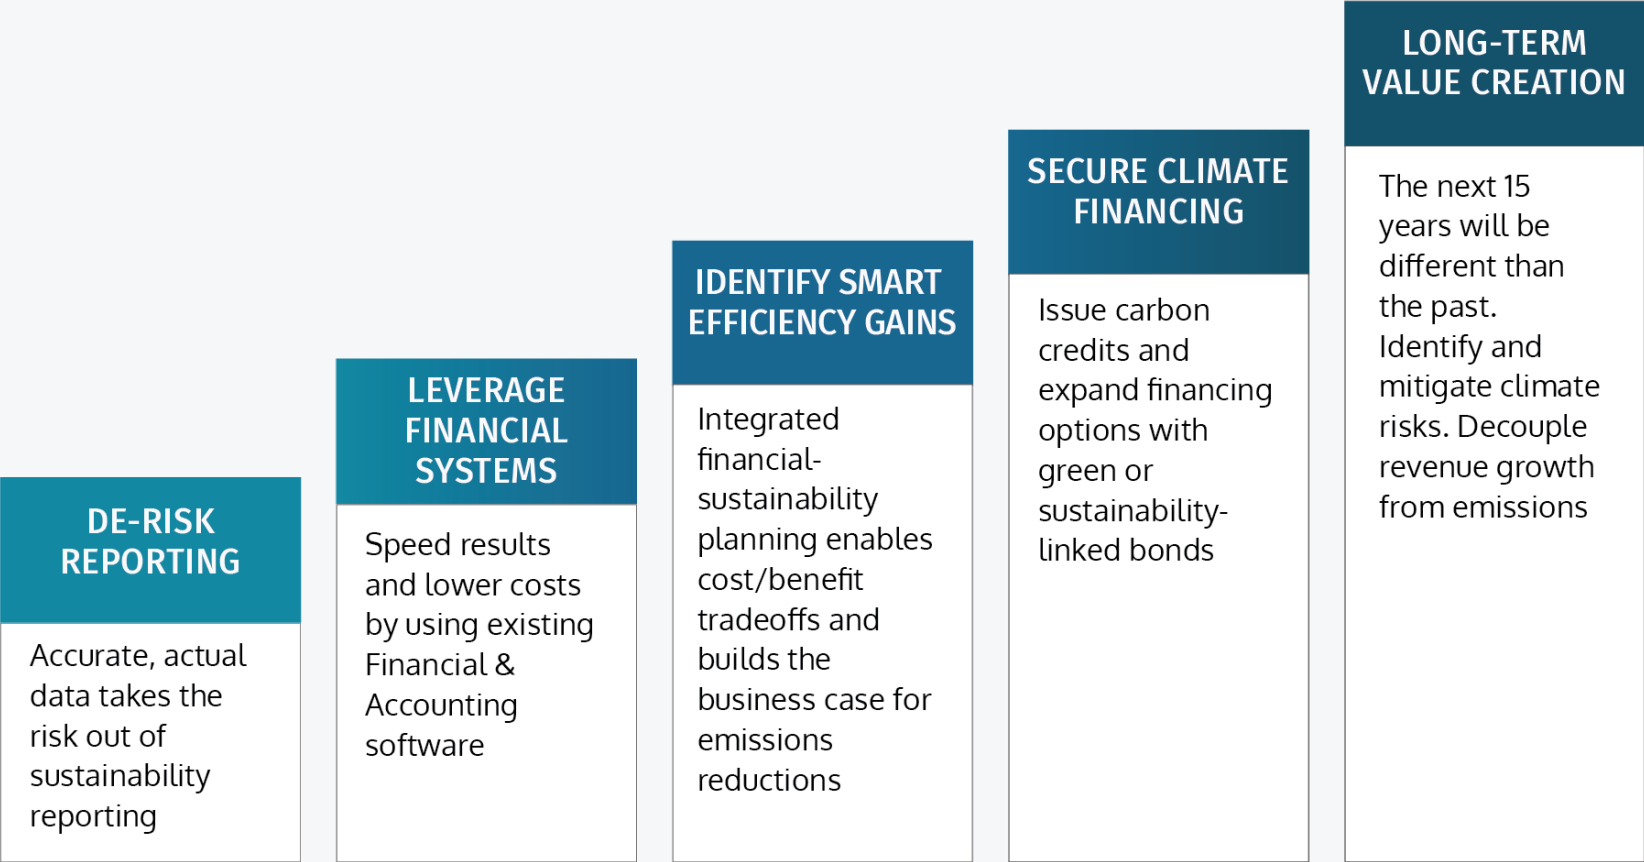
DE-RISK REPORTING

Accurate, actual data takes the risk out of sustainability reporting

LEVERAGE FINANCIAL SYSTEMS

Speed results and lower costs by using existing Financial & Accounting software

IDENTIFY SMART EFFICIENCY GAINS

Integrated financial-sustainability planning enables cost/benefit tradeoffs and builds the business case for emissions reductions

SECURE CLIMATE FINANCING

Issue carbon credits and expand financing options with green or sustainability-linked bonds

LONG-TERM VALUE CREATION

The next 15 years will be different than the past. Identify and mitigate climate risks. Decouple revenue growth from emissions